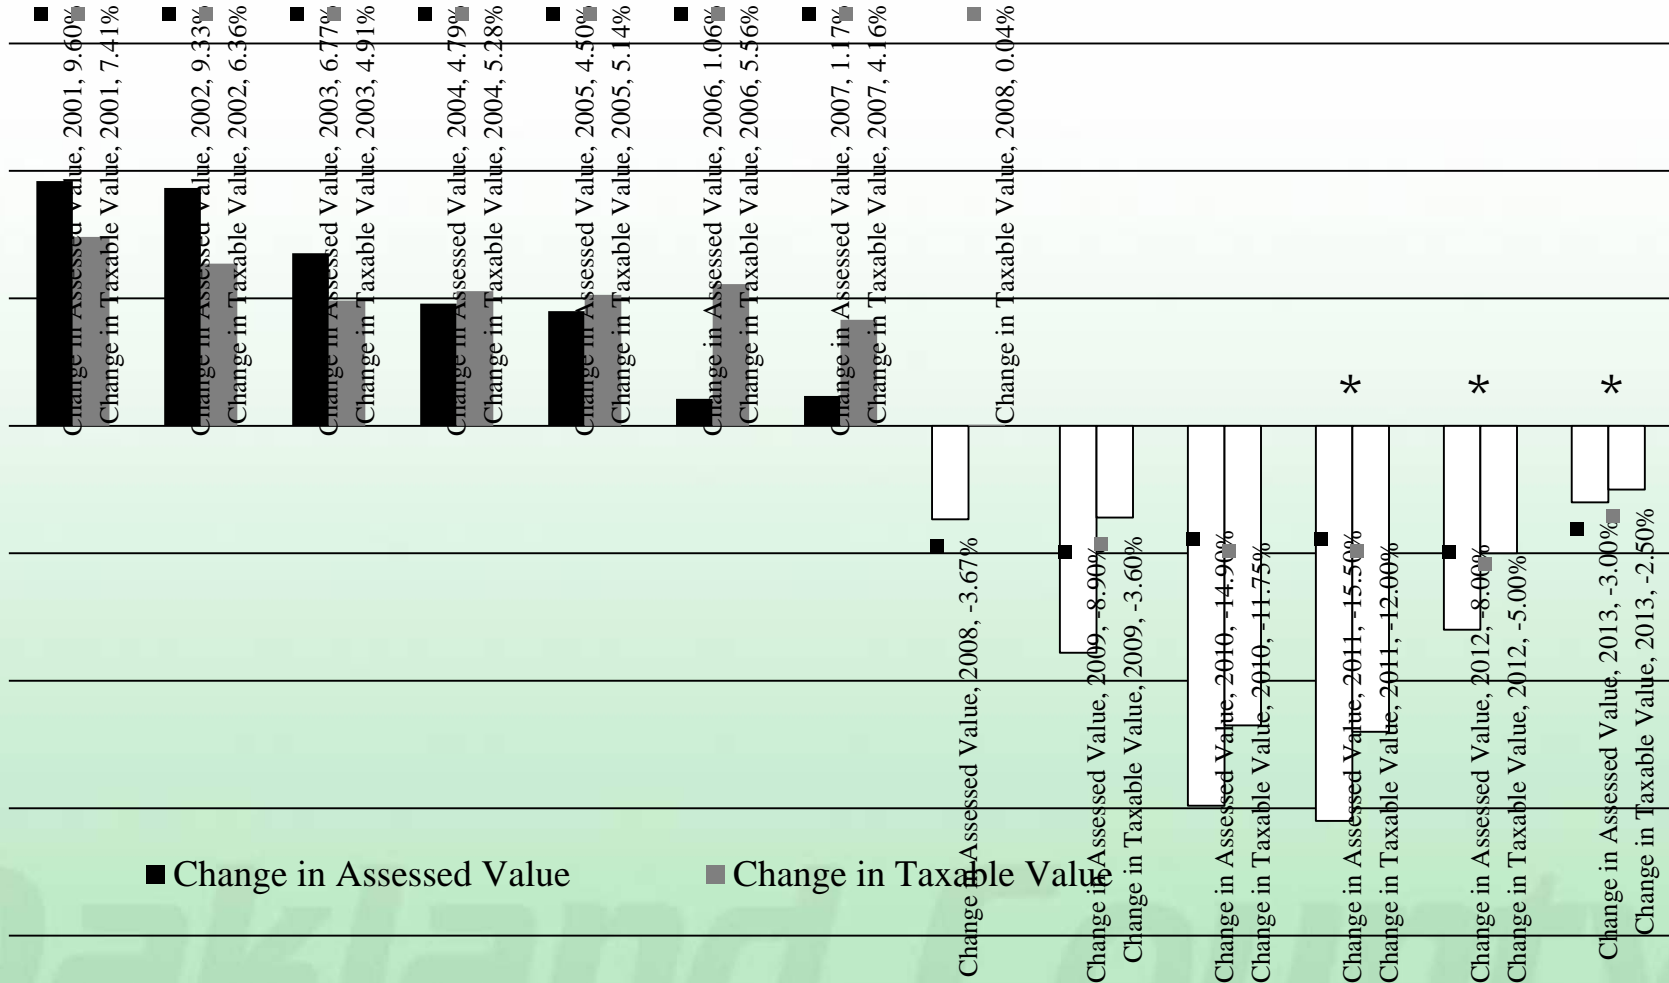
Change in Assessed Value, 2001, 9.60%
Change in Taxable Value, 2001, 7.41%
Change in Assessed Value, 2002, 9.33%
Change in Taxable Value, 2002, 6.36%
Change in Assessed Value, 2003, 6.77%
Change in Taxable Value, 2003, 4.91%
Change in Assessed Value, 2004, 4.79%
Change in Taxable Value, 2004, 5.28%
Change in Assessed Value, 2005, 4.50%
Change in Taxable Value, 2005, 5.14%
Change in Assessed Value, 2006, 1.06%
Change in Taxable Value, 2006, 5.56%
Change in Assessed Value, 2007, 1.17%
Change in Taxable Value, 2007, 4.16%
Change in Taxable Value, 2008, 0.04%
Change in Assessed Value, 2008, -3.67%
Change in Assessed Value, 2009, -8.90%
Change in Taxable Value, 2009, -3.60%
Change in Assessed Value, 2010, -14.90%
Change in Taxable Value, 2010, -11.75%
*
Change in Assessed Value, 2011, -15.50%
Change in Taxable Value, 2011, -12.00%
*
Change in Assessed Value, 2012, -8.00%
Change in Taxable Value, 2012, -5.00%
*
Change in Assessed Value, 2013, -3.00%
Change in Taxable Value, 2013, -2.50%

Change in Assessed Value
Change in Taxable Value